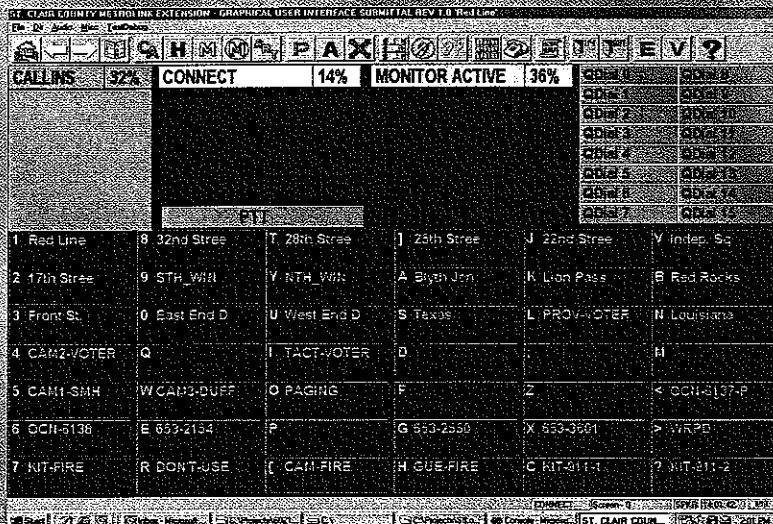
ST. CLAIR COUNTY METROLINK EXTENSION - GRAPHICAL USER INTERFACE SUBMITTAL REV 1.0 'Red Line'

H M P A X E V ?

CALLINS 32%

CONNECT 14%

MONITOR ACTIVE 36%

QDial 0
QDial 1
QDial 2
QDial 3
QDial 4
QDial 5
QDial 6
QDial 7

QDial 8
QDial 9
QDial 10
QDial 11
QDial 12
QDial 13
QDial 14
QDial 15

P11

| 1 Red Line | 8 32nd Stree | T 28th Stree | ] 25th Stree | J 22nd Stree | V Indep. Sq |
|---|---|---|---|---|---|
| 2 17th Stree | 9 STH_WIN | Y NTH_WIN | A Blyth Jcn | K Lion Pass | B Red Rocks |
| 3 Front St. | 0 East End D | U West End D | S Texas | L PROV-VOTER | N Louisiana |
| 4 CAM2-VOTER | Q | I TACT-VOTER | D | | H |
| 5 CAM1-SMH | W CAM3-DUFF | O PAGING | F | Z | < OCN-6137-P |
| 6 OCN-6138 | E 553-2134 | P | G 553-2550 | X 553-3601 | > WRPD |
| 7 KIT-FIRE | R DONT-USE | [ CAM-FIRE | H GUE-FIRE | C KIT-911-1 | ? KIT-911-2 |

Start | CONNECT | Screen: 0 | ST. CLAIR COUN...